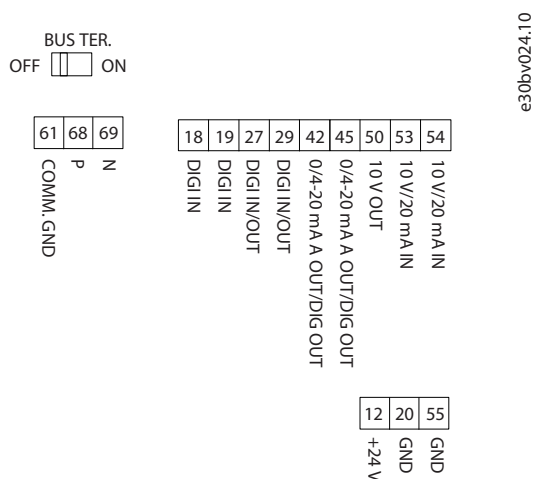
BUS TER.
OFF ON

e30bv024.10

| 61 | 68 | 69 |
|---|---|---|
| COMM. GND | P | N |

| 18 | 19 | 27 | 29 | 42 | 45 | 50 | 53 | 54 |
|---|---|---|---|---|---|---|---|---|
| DIGI IN | DIGI IN | DIGI IN/OUT | DIGI IN/OUT | 0/4-20 mA A OUT/DIG OUT | 0/4-20 mA A OUT/DIG OUT | 10 V OUT | 10 V/20 mA IN | 10 V/20 mA IN |

| 12 | 20 | 55 |
|---|---|---|
| +24 V | GND | GND |